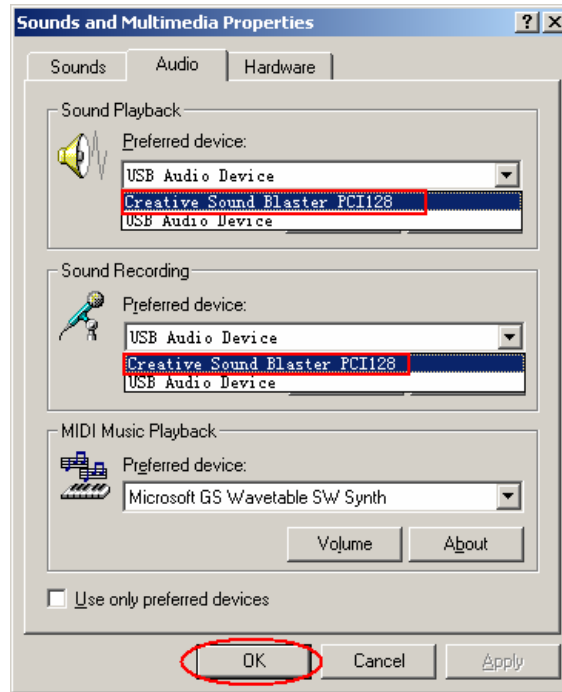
Sounds and Multimedia Properties
?
Sounds
Audio
Hardware
Sound Playback
Preferred device:
USB Audio Device
Creative Sound Blaster PCI128
USB Audio Device
Sound Recording
Preferred device:
USB Audio Device
Creative Sound Blaster PCI128
USB Audio Device
MIDI Music Playback
Preferred device:
Microsoft GS Wavetable SW Synth
Volume
About
Use only preferred devices
OK
Cancel
Apply